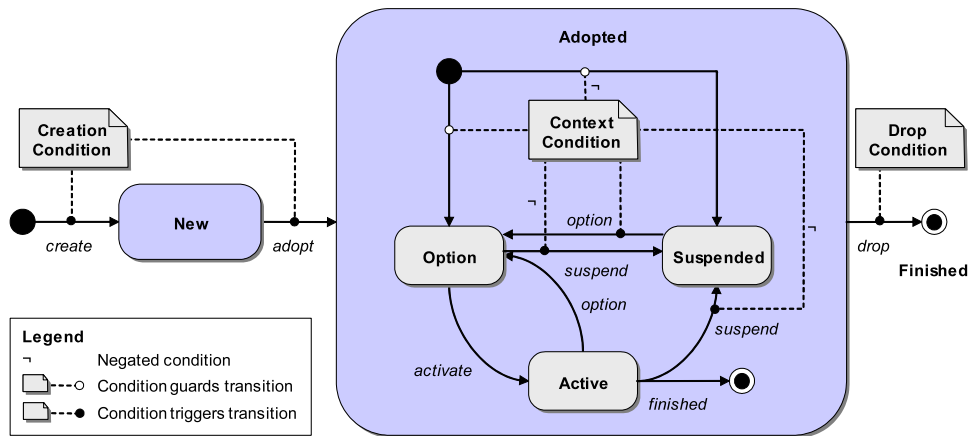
Adopted

Creation Condition

Context Condition

Drop Condition

New

create

adopt

Option

option

suspend

Suspended

option

suspend

drop

Finished

activate

Active

finished

¬

¬

¬

Legend

¬ Negated condition

Condition guards transition

Condition triggers transition